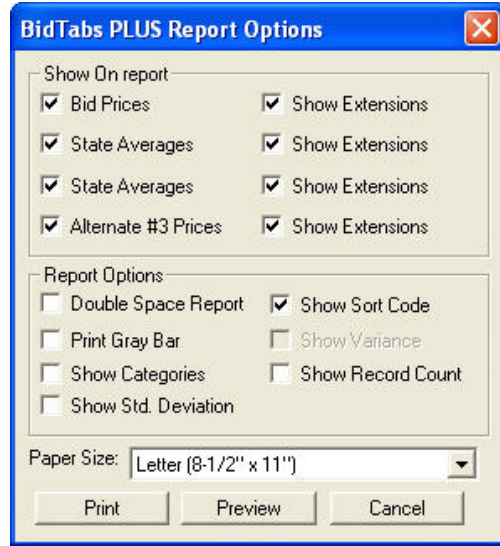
BidTabs PLUS Report Options

Show On report
Bid Prices
Show Extensions
State Averages
Show Extensions
State Averages
Show Extensions
Alternate #3 Prices
Show Extensions

Report Options
Double Space Report
Show Sort Code
Print Gray Bar
Show Variance
Show Categories
Show Record Count
Show Std. Deviation

Paper Size: Letter (8-1/2" x 11")

Print
Preview
Cancel